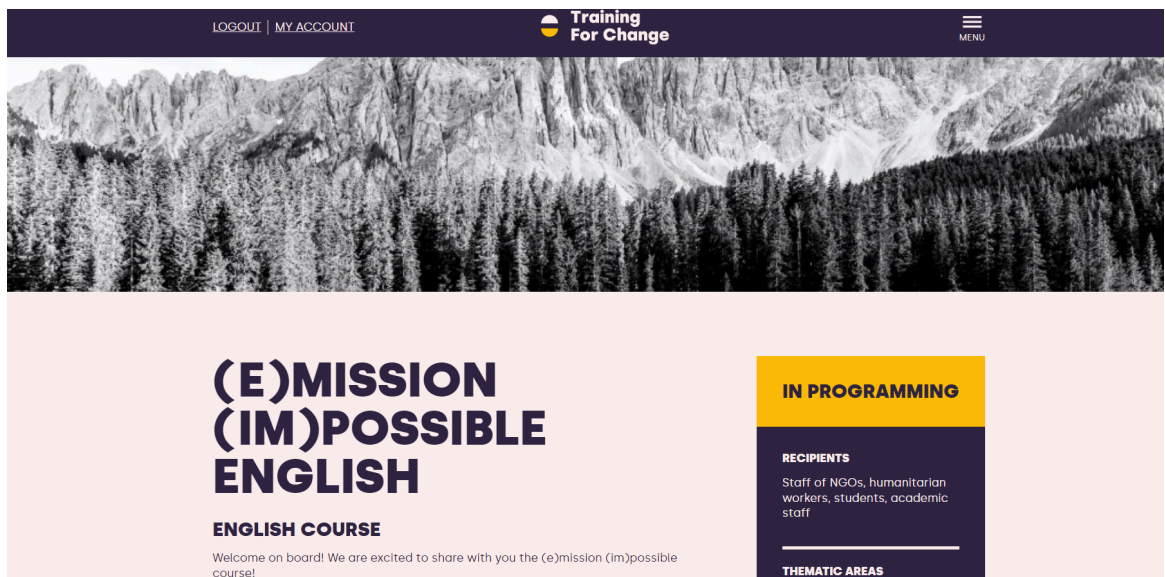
LOGOUT | MY ACCOUNT

Training For Change

MENU

(E)MISSION (IM)POSSIBLE ENGLISH

ENGLISH COURSE

Welcome on board! We are excited to share with you the (e)mission (im)possible course!

IN PROGRAMMING

RECIPIENTS

Staff of NGOs, humanitarian workers, students, academic staff

THEMATIC AREAS